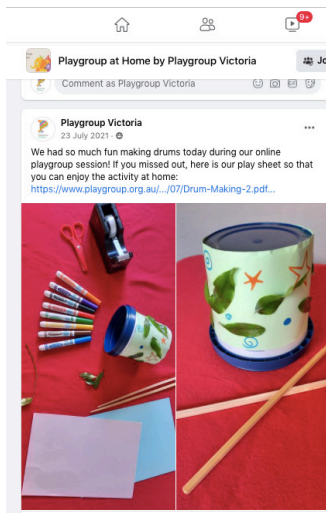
9+

Playgroup at Home by Playgroup Victoria

Jo

Comment as Playgroup Victoria

Playgroup Victoria
23 July 2021 ·

We had so much fun making drums today during our online playgroup session! If you missed out, here is our play sheet so that you can enjoy the activity at home:
https://www.playgroup.org.au/.../07/Drum-Making-2.pdf...